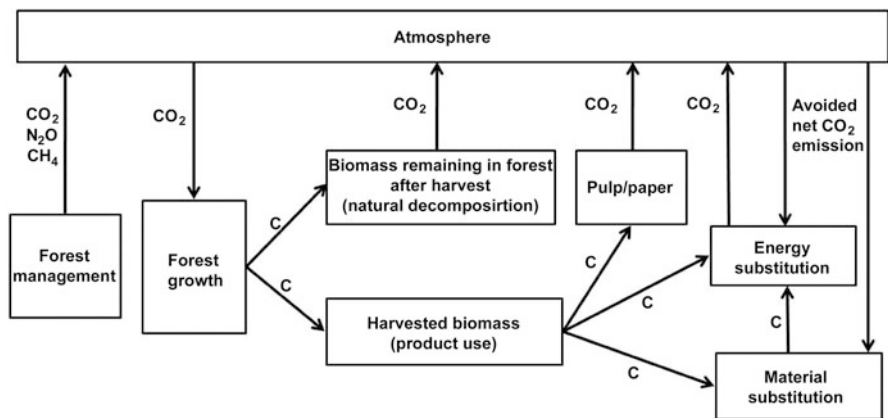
Atmosphere

$CO_2$
$N_2O$
$CH_4$

$CO_2$

$CO_2$

$CO_2$

$CO_2$

Avoided net $CO_2$ emission

Forest management

Forest growth

C

C

Biomass remaining in forest after harvest (natural decomposirtion)

Pulp/paper

C

C

Energy substitution

C

Harvested biomass (product use)

C

Material substitution